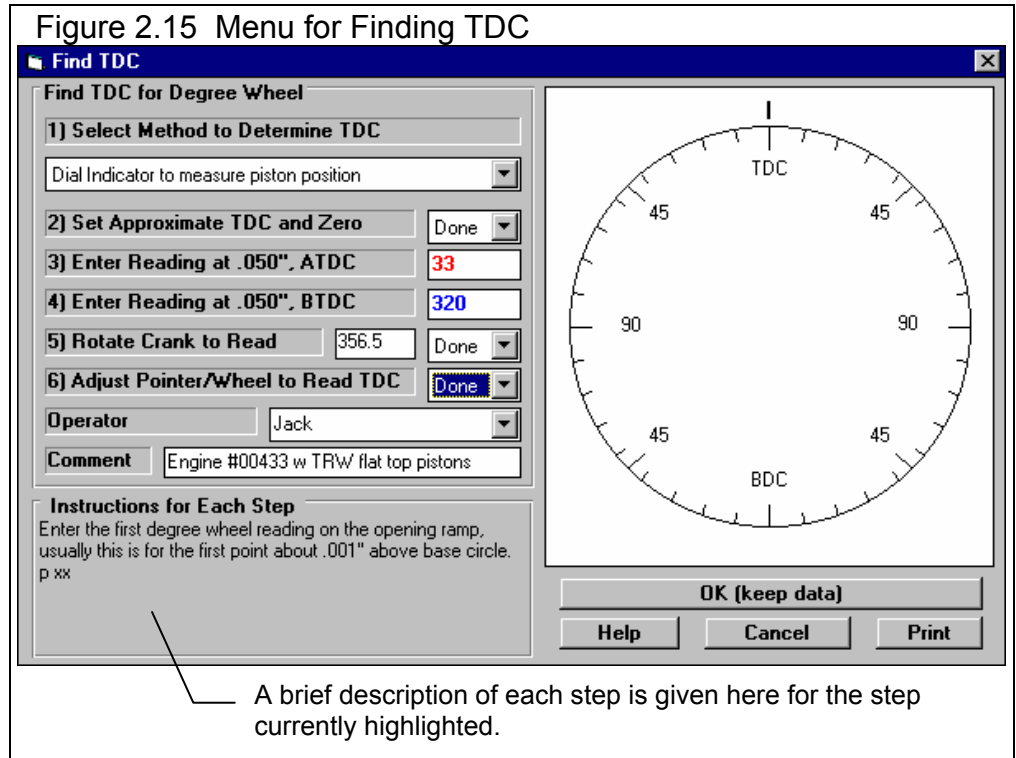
Figure 2.15 Menu for Finding TDC

Find TDC

Find TDC for Degree Wheel

1) Select Method to Determine TDC

Dial Indicator to measure piston position

2) Set Approximate TDC and Zero

Done

3) Enter Reading at .050", ATDC

33

4) Enter Reading at .050", BTDC

320

5) Rotate Crank to Read

356.5

Done

6) Adjust Pointer/Wheel to Read TDC

Done

Operator

Jack

Comment

Engine #00433 w TRW flat top pistons

Instructions for Each Step

Enter the first degree wheel reading on the opening ramp, usually this is for the first point about .001" above base circle. p xx

TDC

45

45

90

90

45

45

BDC

OK (keep data)

Help

Cancel

Print

A brief description of each step is given here for the step currently highlighted.